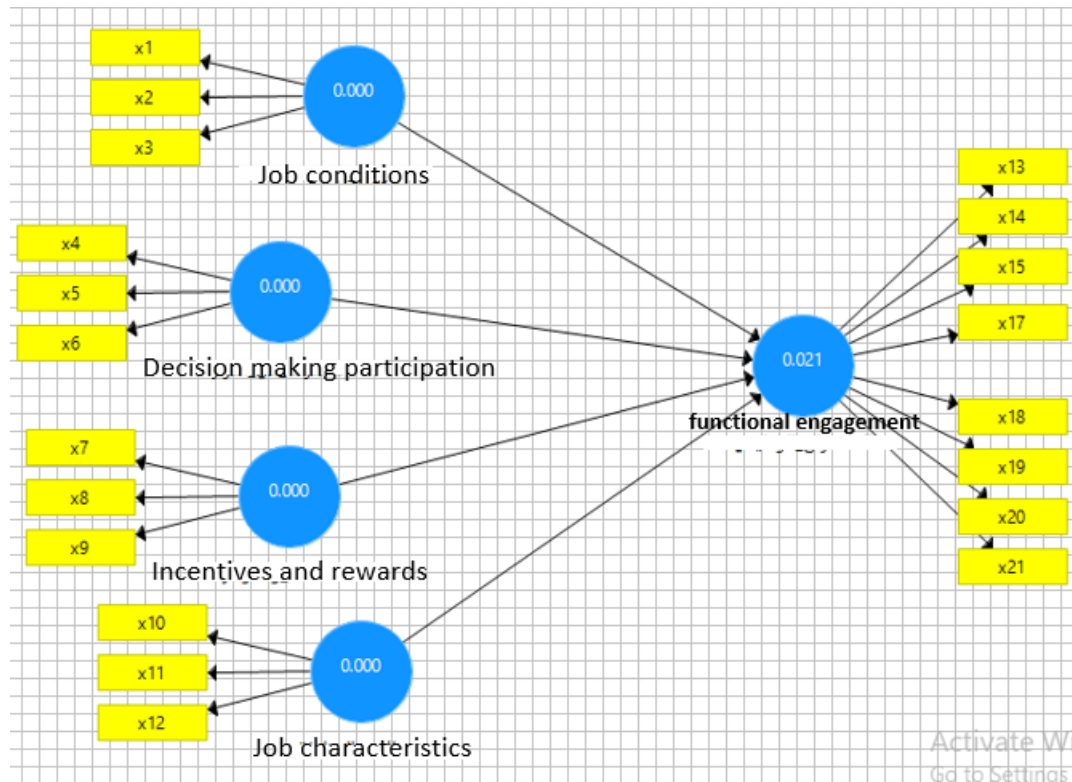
x1
x2
x3
0.000
Job conditions

x4
x5
x6
0.000
Decision making participation

x7
x8
x9
0.000
Incentives and rewards

x10
x11
x12
0.000
Job characteristics

0.021
functional engagement

x13
x14
x15
x17
x18
x19
x20
x21

Activate W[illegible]
Go to Settings